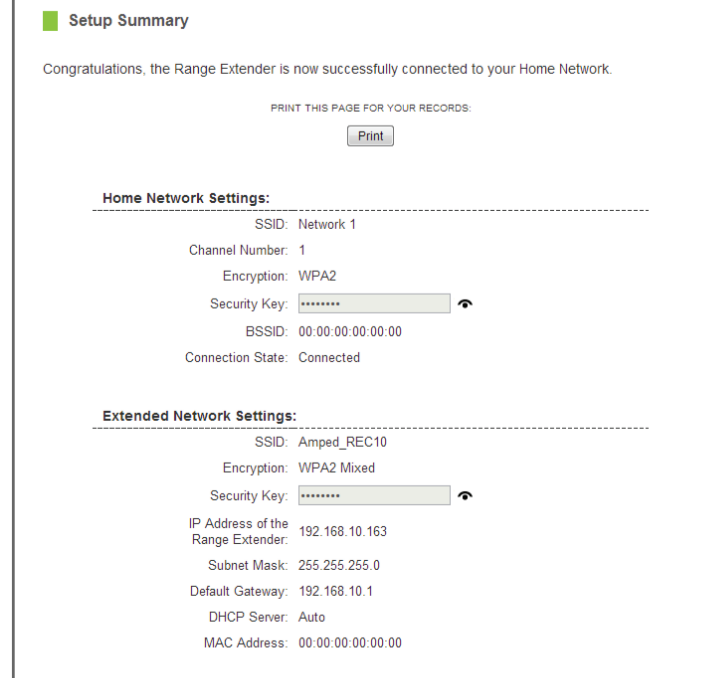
Setup Summary

Congratulations, the Range Extender is now successfully connected to your Home Network.

PRINT THIS PAGE FOR YOUR RECORDS:

Print

Home Network Settings:

SSID: Network 1

Channel Number: 1

Encryption: WPA2

Security Key: ••••••••

BSSID: 00:00:00:00:00:00

Connection State: Connected

Extended Network Settings:

SSID: Amped_REC10

Encryption: WPA2 Mixed

Security Key: ••••••••

IP Address of the Range Extender: 192.168.10.163

Subnet Mask: 255.255.255.0

Default Gateway: 192.168.10.1

DHCP Server: Auto

MAC Address: 00:00:00:00:00:00